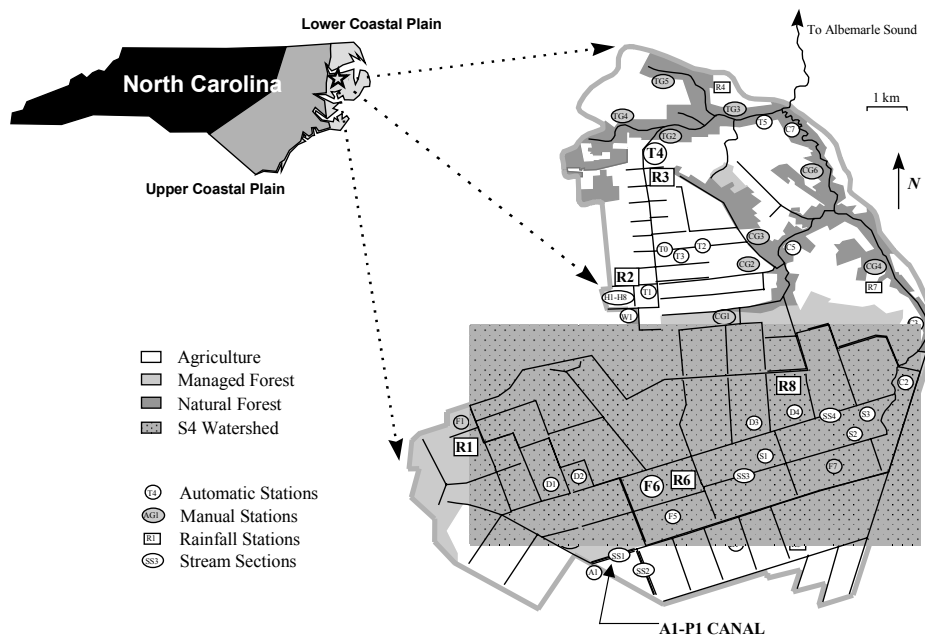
Lower Coastal Plain

North Carolina

Upper Coastal Plain

To Albemarle Sound

1 km

N

TG5
R4
TG3
TG4
TG2
T5
C7
T4
R3
CG6
CG3
C5
T0
T3
T2
CG2
R2
H1-H8
T1
CG4
R7
W1
CG1
R8
D3
D4
SS4
S3
C2
S2
S1
F7
F1
R1
D2
D1
F6
R6
SS3
F5
SS1
SS2
A1

Agriculture
Managed Forest
Natural Forest
S4 Watershed

T4 Automatic Stations
AG1 Manual Stations
R1 Rainfall Stations
SS3 Stream Sections

A1-P1 CANAL